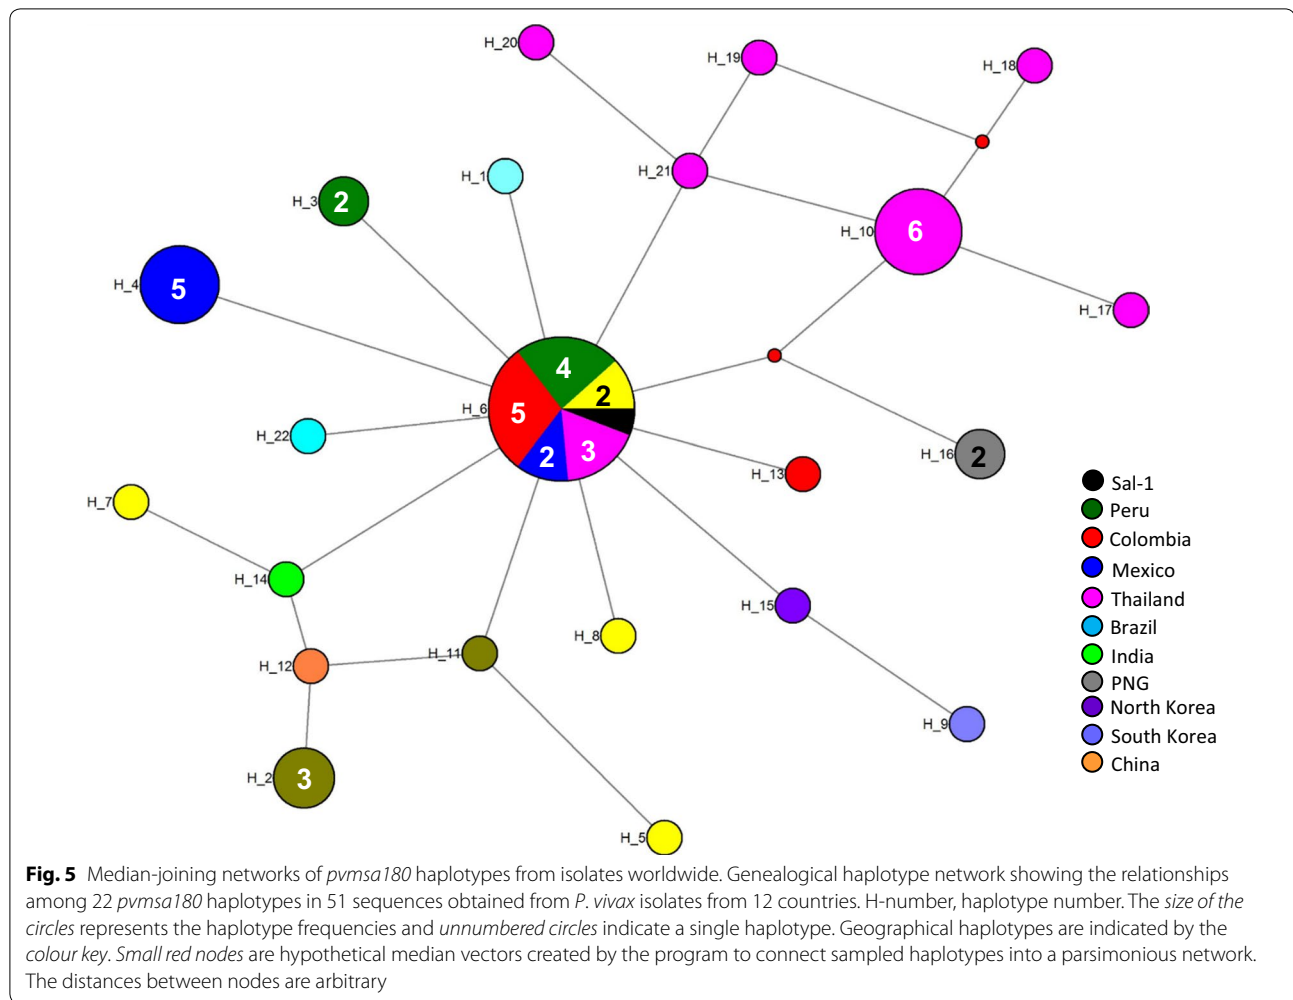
H_20
H_19
H_18
H_21
H_1
H_3
2
H_10
6
H_4
5
H_17
4
2
H_6
5
H_22
2
3
H_16
2
H_13
H_7
Sal-1
Peru
Colombia
Mexico
Thailand
Brazil
India
PNG
North Korea
South Korea
China
H_14
H_15
H_8
H_12
H_11
H_9
H_2
3
H_5

**Fig. 5** Median-joining networks of *pvmsa180* haplotypes from isolates worldwide. Genealogical haplotype network showing the relationships among 22 *pvmsa180* haplotypes in 51 sequences obtained from *P. vivax* isolates from 12 countries. H-number, haplotype number. The *size of the circles* represents the haplotype frequencies and *unnumbered circles* indicate a single haplotype. Geographical haplotypes are indicated by the *colour key*. *Small red nodes* are hypothetical median vectors created by the program to connect sampled haplotypes into a parsimonious network. The distances between nodes are arbitrary